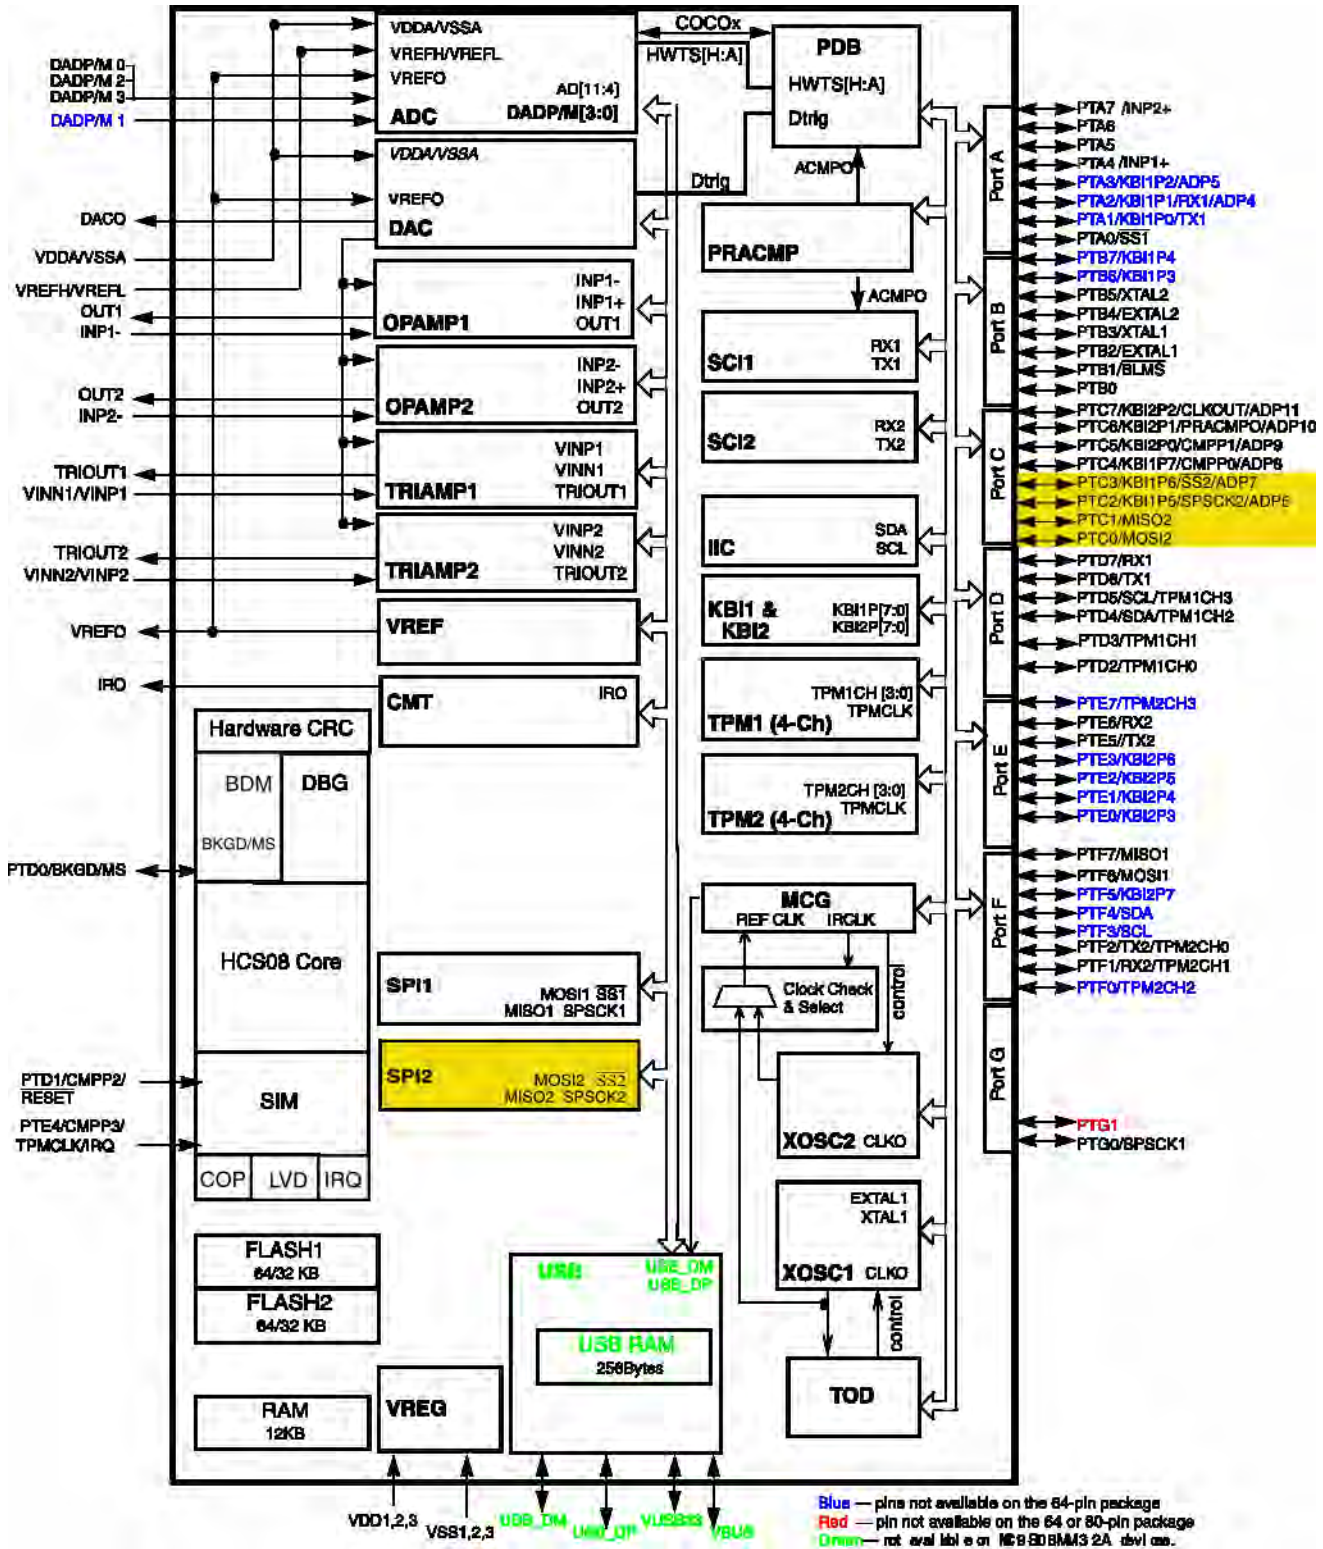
DADP/M 0
DADP/M 2
DADP/M 3
DADP/M 1
VDDA/VSSA
VREFH/VREFL
VREFO
ADC
AD[11:4]
DADP/M[3:0]
COCOx
HWTS[H:A]
PDB
HWTS[H:A]
Dtrig
ACMPO
Dtrig
VDDA/VSSA
VREFO
DAC
DACO
VDDA/VSSA
VREFH/VREFL
OUT1
INP1-
OPAMP1
INP1-
INP1+
OUT1
PRACMP
ACMPO
SCI1
RX1
TX1
OUT2
INP2-
OPAMP2
INP2-
INP2+
OUT2
SCI2
RX2
TX2
TRIOUT1
VINN1/VINP1
TRIAMP1
VINP1
VINN1
TRIOUT1
TRIOUT2
VINN2/VINP2
TRIAMP2
VINP2
VINN2
TRIOUT2
IIC
SDA
SCL
VREFO
VREF
KBI1 &
KBI2
KBI1P[7:0]
KBI2P[7:0]
IRO
CMT
IRO
TPM1 (4-Ch)
TPM1CH [3:0]
TPMCLK
Hardware CRC
BDM
DBG
BKGD/MS
TPM2 (4-Ch)
TPM2CH [3:0]
TPMCLK
PTD0/BKGD/MS
HCS08 Core
MCG
REF CLK
IRCLK
Clock Check & Select
control
SPI1
MOSI1 SS1
MISO1 SPSCK1
SPI2
MOSI2 SS2
MISO2 SPSCK2
PTD1/CMPP2/RESET
SIM
PTE4/CMPP3/TPMCLK/IRQ
COP
LVD
IRQ
XOSC2 CLKO
EXTAL1
XTAL1
XOSC1 CLKO
control
FLASH1
64/32 KB
FLASH2
64/32 KB
USB
USB_DM
USB_DP
USB RAM
256Bytes
RAM
12KB
VREG
TOD
VDD1,2,3
VSS1,2,3
USB_DM
USB_DP
VUSB33
VBUS
Port A
Port B
Port C
Port D
Port E
Port F
Port G
PTA7 /INP2+
PTA6
PTA5
PTA4 /INP1+
PTA3/KBI1P2/ADP5
PTA2/KBI1P1/RX1/ADP4
PTA1/KBI1P0/TX1
PTA0/SS1
PTB7/KBI1P4
PTB6/KBI1P3
PTB5/XTAL2
PTB4/EXTAL2
PTB3/XTAL1
PTB2/EXTAL1
PTB1/BLMS
PTB0
PTC7/KBI2P2/CLKOUT/ADP11
PTC6/KBI2P1/PRACMPO/ADP10
PTC5/KBI2P0/CMPP1/ADP9
PTC4/KBI1P7/CMPP0/ADP8
PTC3/KBI1P6/SS2/ADP7
PTC2/KBI1P5/SPSCK2/ADP6
PTC1/MISO2
PTC0/MOSI2
PTD7/RX1
PTD6/TX1
PTD5/SCL/TPM1CH3
PTD4/SDA/TPM1CH2
PTD3/TPM1CH1
PTD2/TPM1CH0
PTE7/TPM2CH3
PTE6/RX2
PTE5//TX2
PTE3/KBI2P6
PTE2/KBI2P5
PTE1/KBI2P4
PTE0/KBI2P3
PTF7/MISO1
PTF6/MOSI1
PTF5/KBI2P7
PTF4/SDA
PTF3/SCL
PTF2/TX2/TPM2CH0
PTF1/RX2/TPM2CH1
PTF0/TPM2CH2
PTG1
PTG0/SPSCK1
Blue — pins not available on the 64-pin package
Red — pin not available on the 64 or 80-pin package
Green — not available on MC9S08MM32A devices.